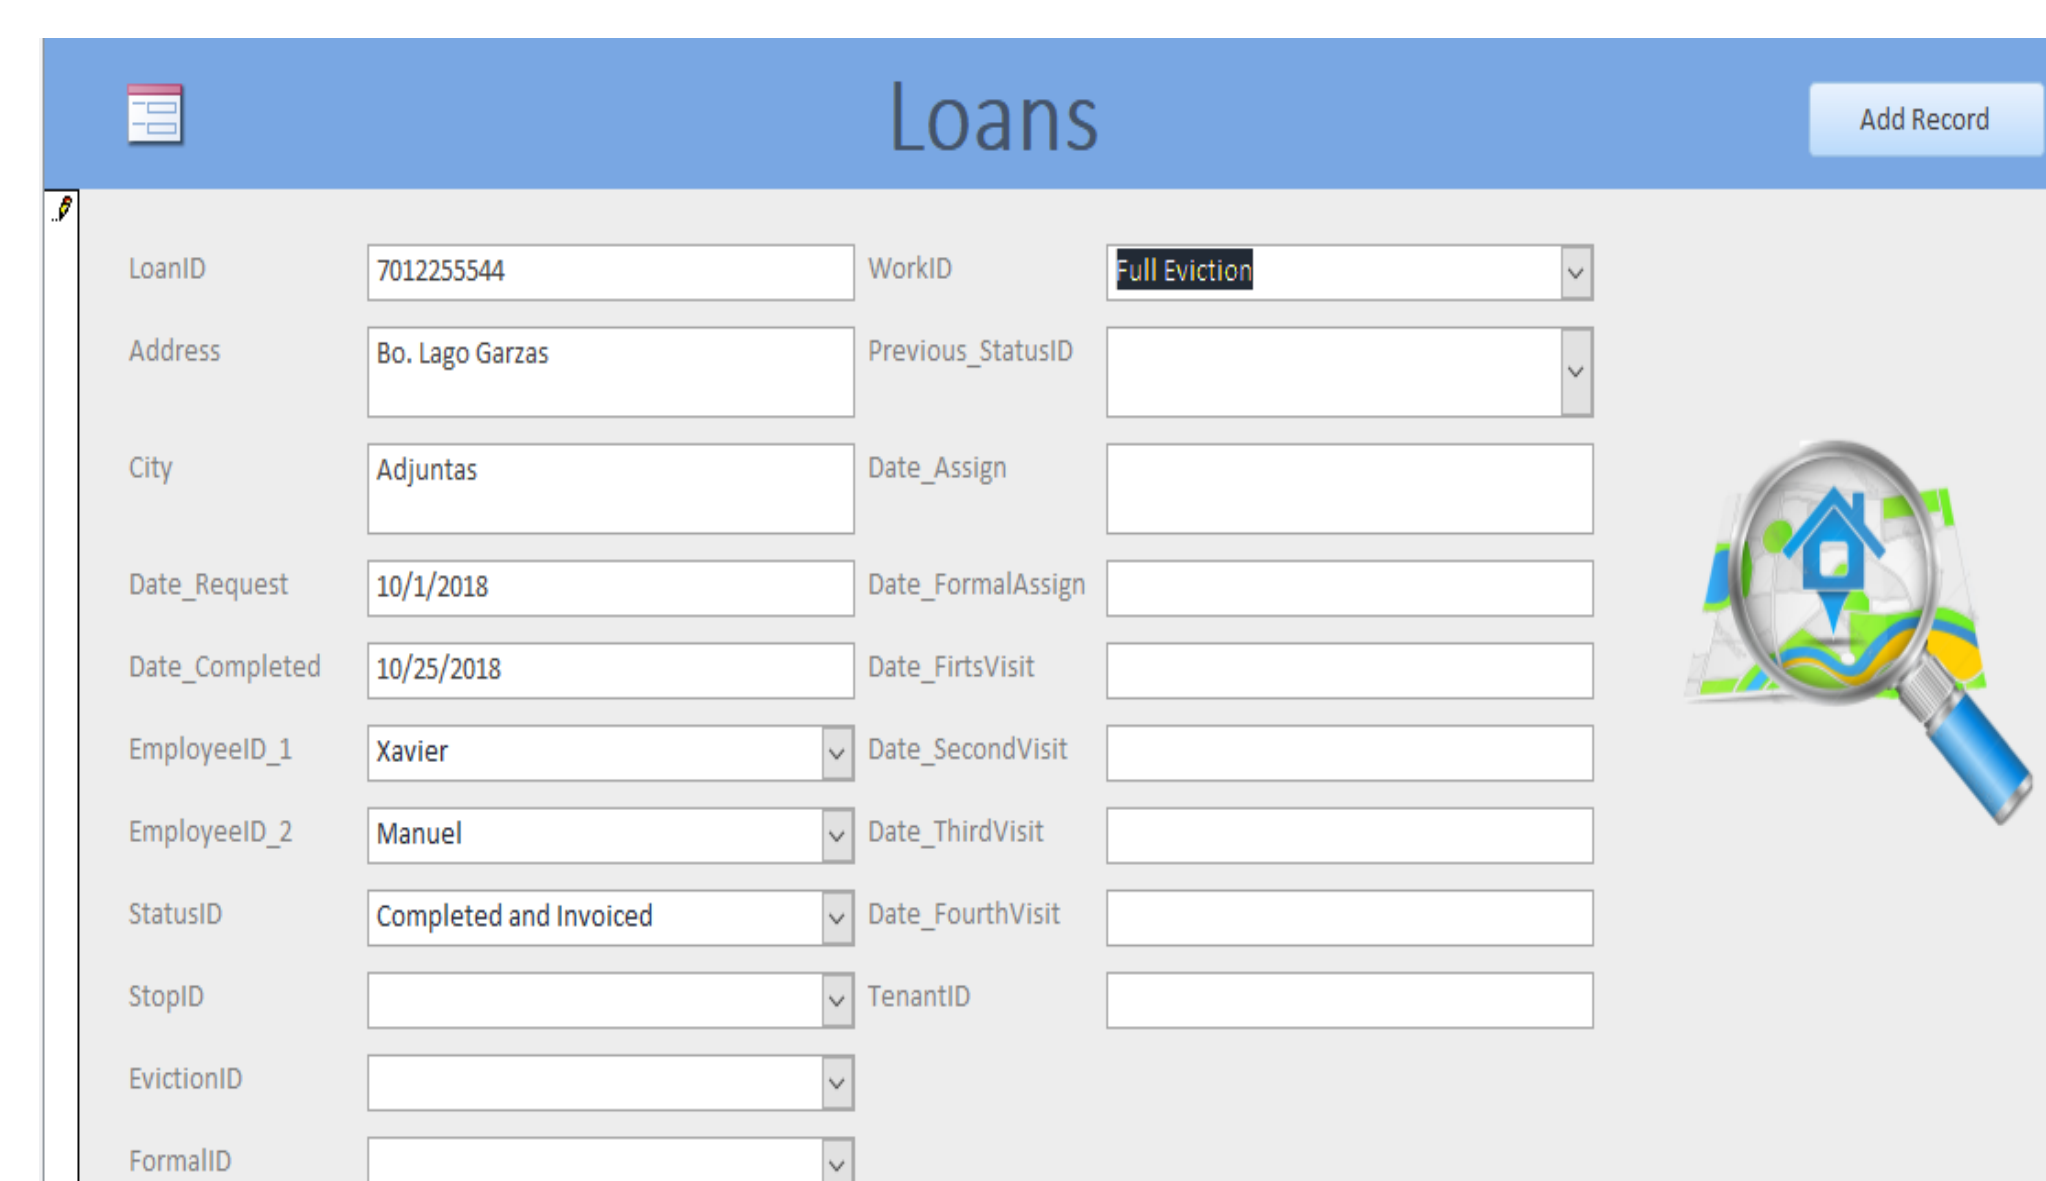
Loans

Add Record

LoanID 7012255544

WorkID Full Eviction

Address Bo. Lago Garzas

Previous_StatusID

City Adjuntas

Date_Assign

Date_Request 10/1/2018

Date_FormalAssign

Date_Completed 10/25/2018

Date_FirtsVisit

EmployeeID_1 Xavier

Date_SecondVisit

EmployeeID_2 Manuel

Date_ThirdVisit

StatusID Completed and Invoiced

Date_FourthVisit

StopID

TenantID

EvictionID

FormalID